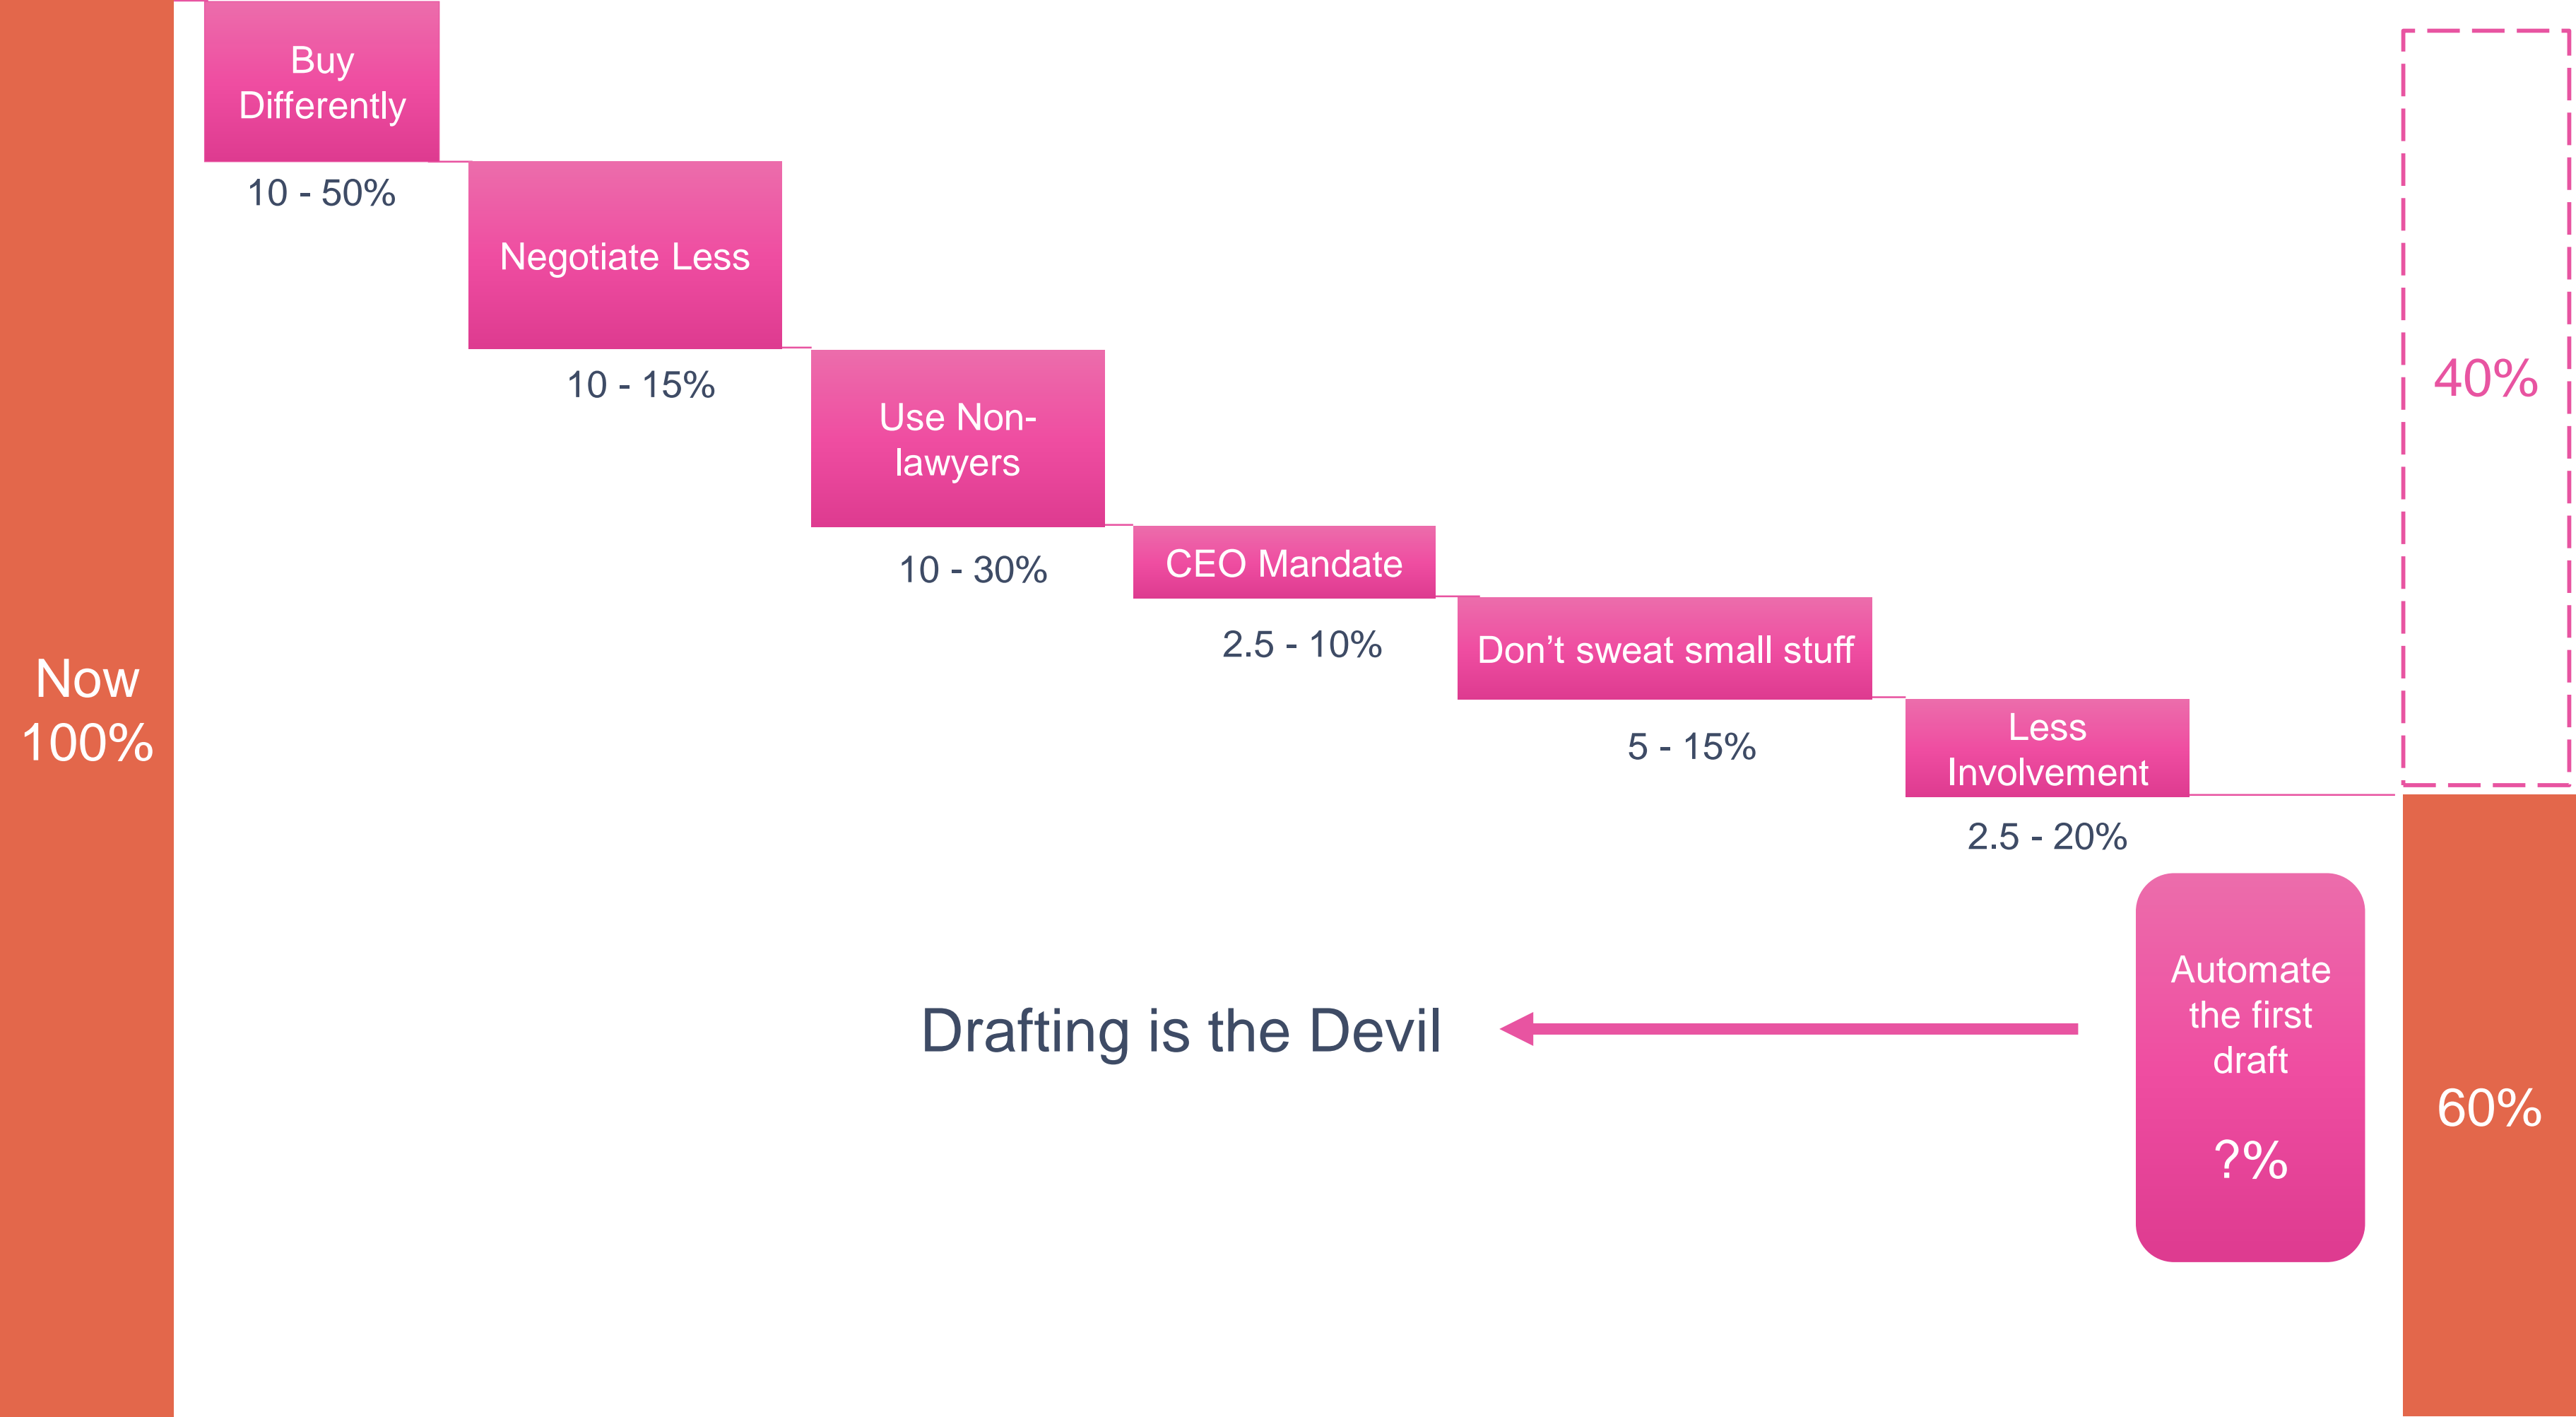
Now
100%

Buy Differently

10 - 50%

Negotiate Less

10 - 15%

Use Non-lawyers

10 - 30%

CEO Mandate

2.5 - 10%

Don’t sweat small stuff

5 - 15%

Less Involvement

2.5 - 20%

40%

Automate the first draft

?%

Drafting is the Devil

60%